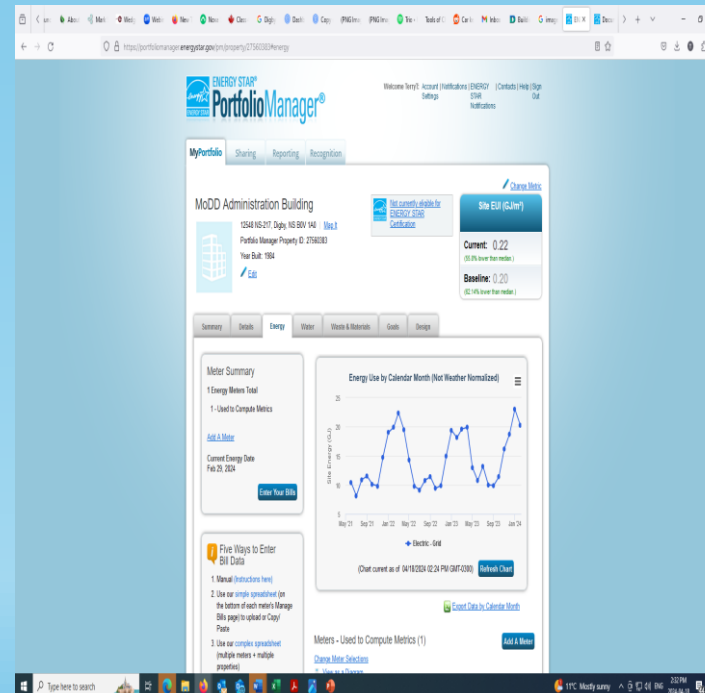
https://portfoliomanager.energystar.gov/pm/property/27560383#energy

ENERGY STAR Portfolio Manager®

Welcome Terry!! | Account Settings | Notifications | ENERGY STAR Notifications | Contacts | Help | Sign Out

MyPortfolio | Sharing | Reporting | Recognition

Change Metric

MoDD Administration Building

12548 NS-217, Digby, NS B0V 1A0 Map It
Portfolio Manager Property ID: 27560383
Year Built: 1984
Edit

Not currently eligible for ENERGY STAR Certification

Site EUI (GJ/m²)

Current: 0.22
(50.8% lower than median.)

Baseline: 0.20
(52.14% lower than median.)

Summary | Details | Energy | Water | Waste & Materials | Goals | Design

Meter Summary

1 Energy Meters Total

1 - Used to Compute Metrics

Add A Meter

Current Energy Date
Feb 29, 2024

Enter Your Bills

Energy Use by Calendar Month (Not Weather Normalized)

25
20
15
10
5

Site Energy (GJ)

May '21 Sep '21 Jan '22 May '22 Sep '22 Jan '23 May '23 Sep '23 Jan '24

Electric - Grid

(Chart current as of 04/18/2024 02:24 PM GMT-0300)

Refresh Chart

Five Ways to Enter Bill Data

1. Manual (instructions here)
2. Use our simple spreadsheet (on the bottom of each meter's Manage Bills page) to upload or Copy/ Paste
3. Use our complex spreadsheet (multiple meters + multiple properties)

Export Data by Calendar Month

Meters - Used to Compute Metrics (1)

Add A Meter

Change Meter Selections

Type here to search

11°C Mostly sunny ENG 2:52 PM